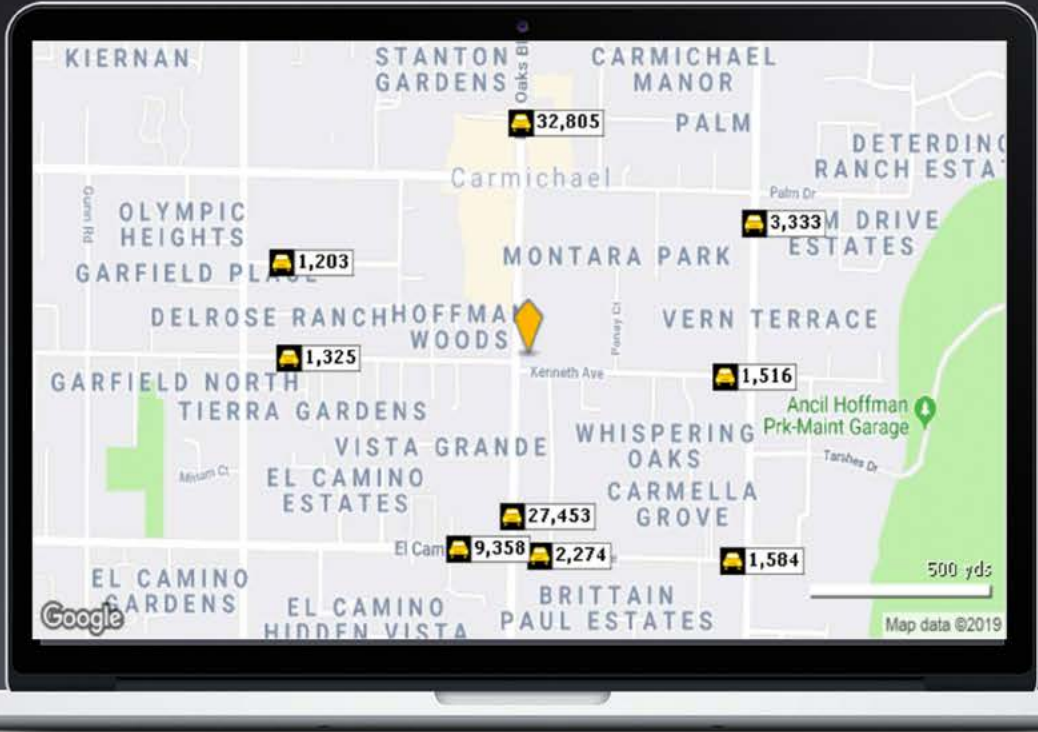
KIERNAN
STANTON GARDENS
Oaks Bl
CARMICHAEL MANOR
32,805
PALM
DETERDIN RANCH ESTA
Carmichael
Palm Dr
Gunn Rd
OLYMPIC HEIGHTS
3,333
M DRIVE ESTATES
GARFIELD PLA
1,203
MONTARA PARK
DELROSE RANCH
HOFFMA WOODS
Pansy Ct
VERN TERRACE
1,325
GARFIELD NORTH
Kenneth Ave
1,516
TIERRA GARDENS
Ancil Hoffman Prk-Maint Garage
VISTA GRANDE
WHISPERING OAKS
Miriam Ct
Tarshes Dr
EL CAMINO ESTATES
CARMELLA GROVE
27,453
El Cam
9,358
2,274
1,584
EL CAMINO GARDENS
500 yds
BRITTAIN
EL CAMINO HIDDEN VISTA
PAUL ESTATES
Google
Map data ©2019